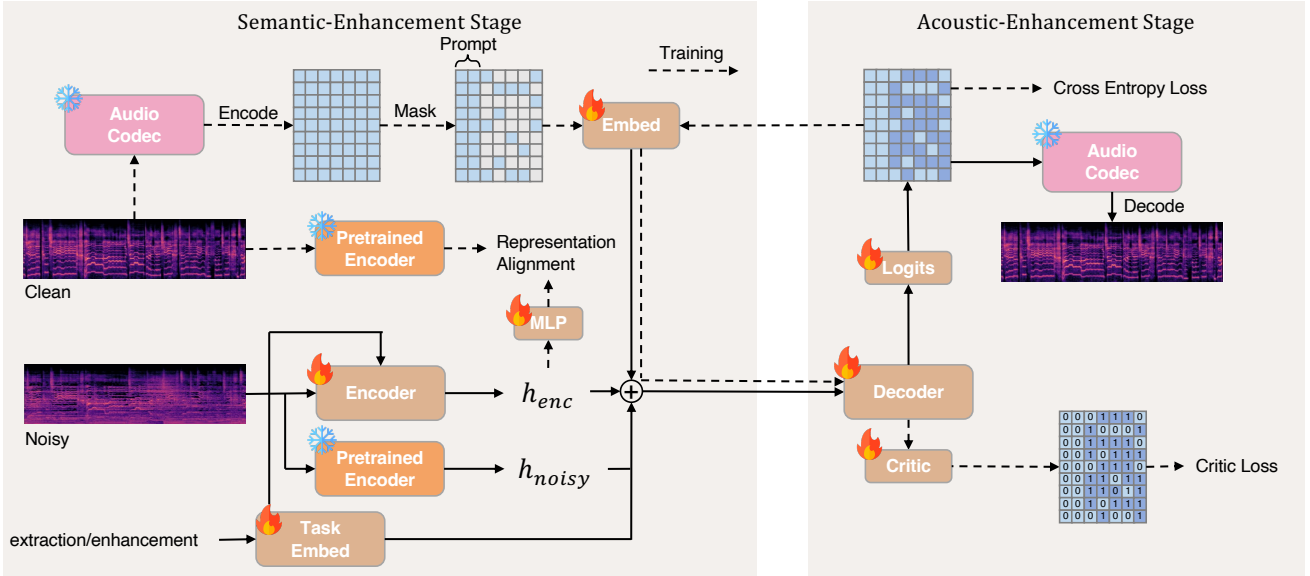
Semantic-Enhancement Stage

Acoustic-Enhancement Stage

Prompt

Training

Audio Codec

Encode

Mask

Embed

Cross Entropy Loss

Audio Codec

Decode

Pretrained Encoder

Representation Alignment

Clean

MLP

Logits

Noisy

Encoder

$h_{enc}$

Decoder

Pretrained Encoder

$h_{noisy}$

Critic

Critic Loss

extraction/enhancement

Task Embed

| 0 | 0 | 0 | 1 | 1 | 1 | 0 |
|---|---|---|---|---|---|---|
| 0 | 0 | 1 | 0 | 0 | 0 | 1 |
| 0 | 0 | 1 | 1 | 1 | 1 | 0 |
| 0 | 0 | 1 | 0 | 1 | 1 | 1 |
| 0 | 0 | 0 | 1 | 1 | 1 | 0 |
| 0 | 0 | 1 | 1 | 0 | 1 | 1 |
| 0 | 0 | 1 | 1 | 0 | 1 | 1 |
| 0 | 0 | 1 | 0 | 1 | 1 | 1 |
| 0 | 0 | 0 | 1 | 0 | 0 | 1 |